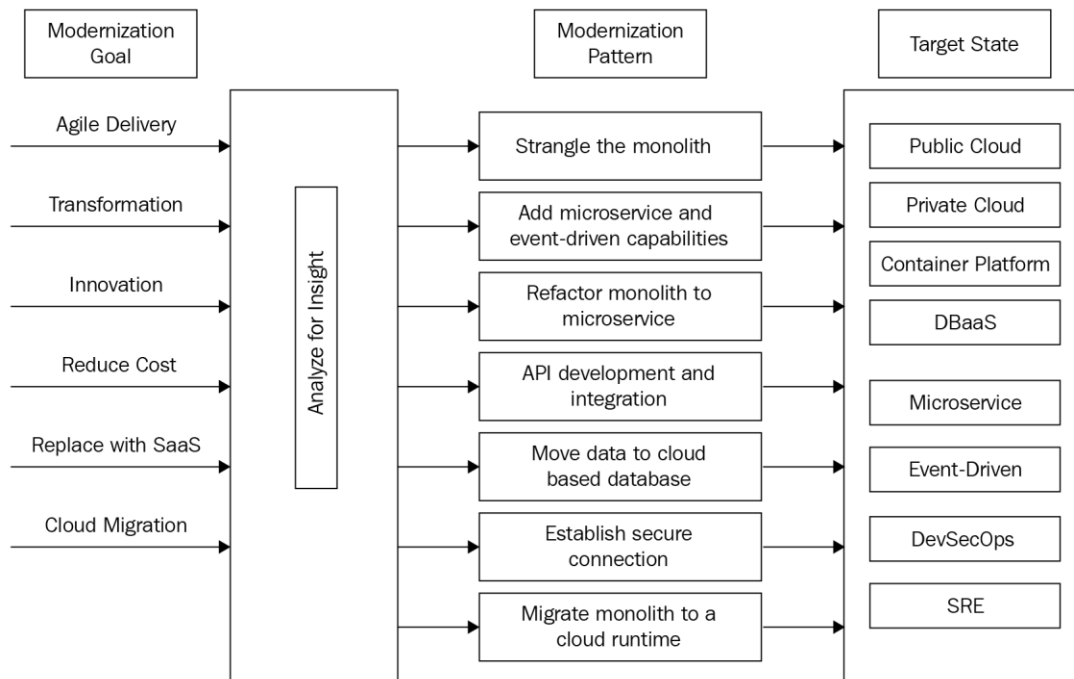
Modernization Goal

Modernization Pattern

Target State

Agile Delivery

Transformation

Innovation

Reduce Cost

Replace with SaaS

Cloud Migration

Analyze for Insight

Strangle the monolith

Add microservice and event-driven capabilities

Refactor monolith to microservice

API development and integration

Move data to cloud based database

Establish secure connection

Migrate monolith to a cloud runtime

Public Cloud

Private Cloud

Container Platform

DBaaS

Microservice

Event-Driven

DevSecOps

SRE